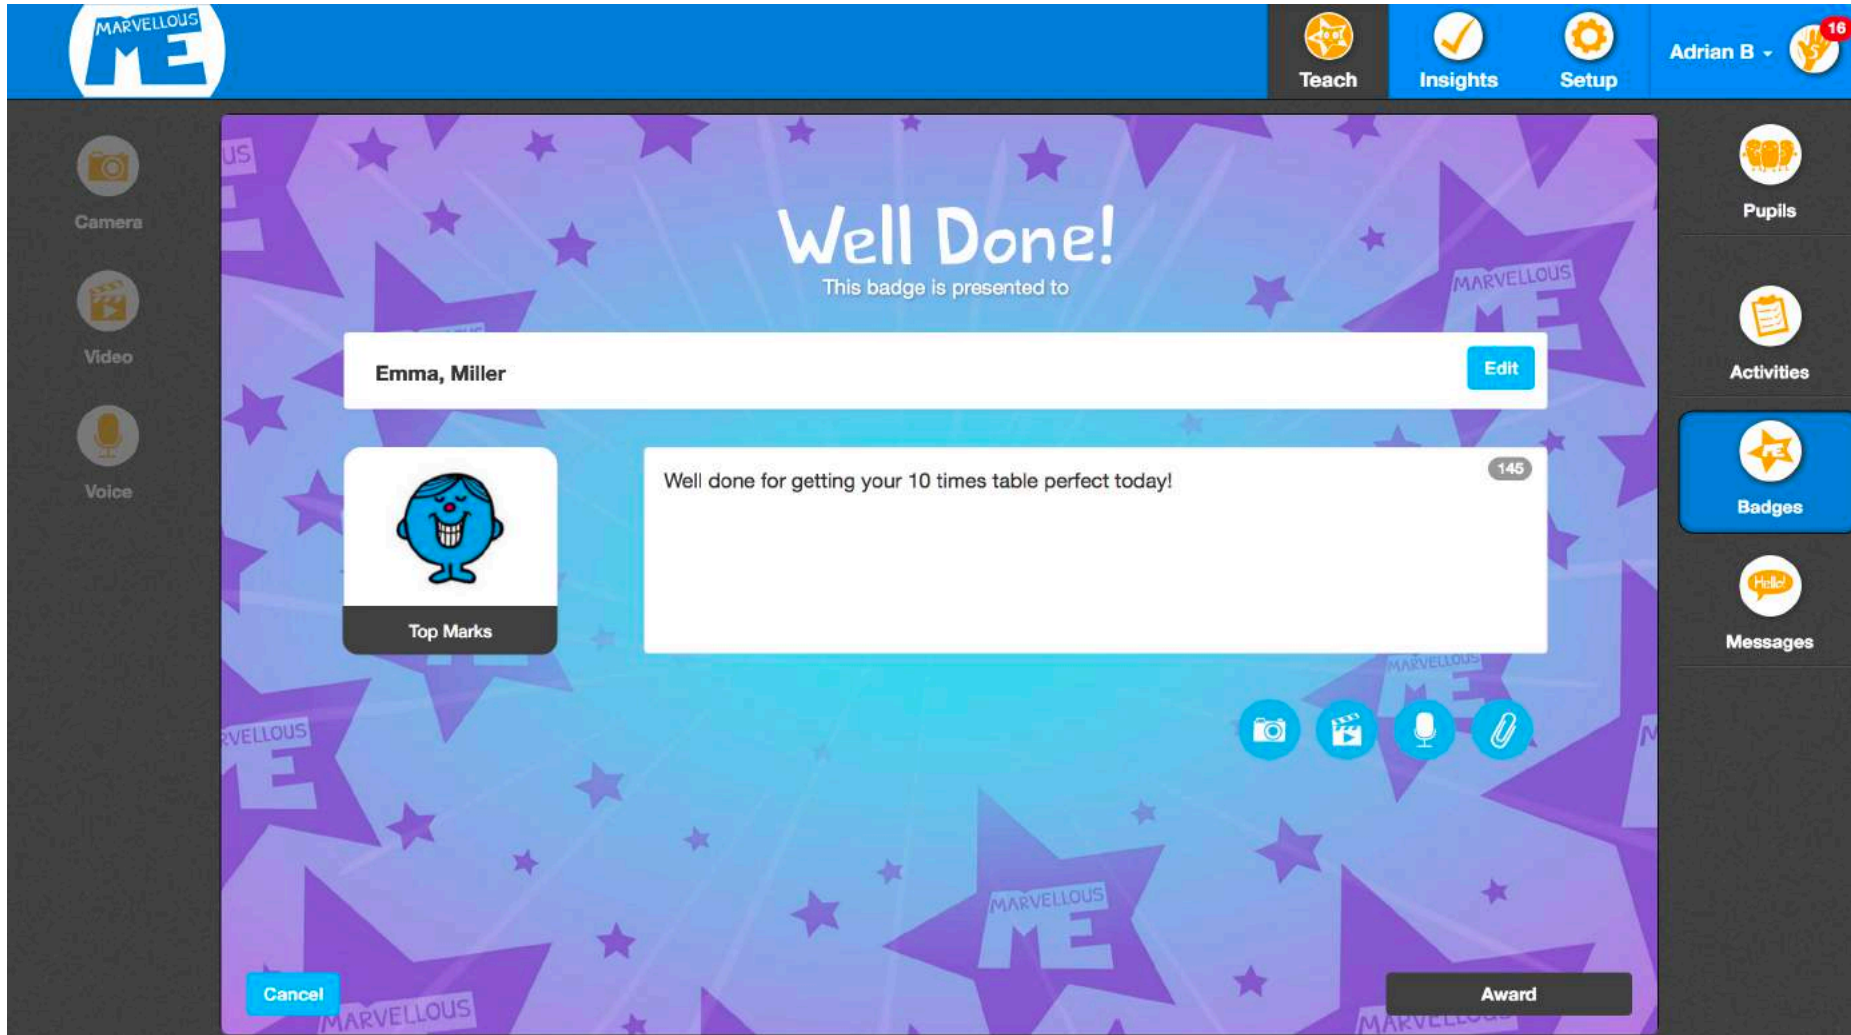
MARVELLOUS ME

Teach Insights Setup Adrian B 16

Camera

Video

Voice

Well Done!

This badge is presented to

Emma, Miller

Edit

Top Marks

145

Well done for getting your 10 times table perfect today!

Cancel

Award

Pupils

Activities

Badges

Hello!

Messages